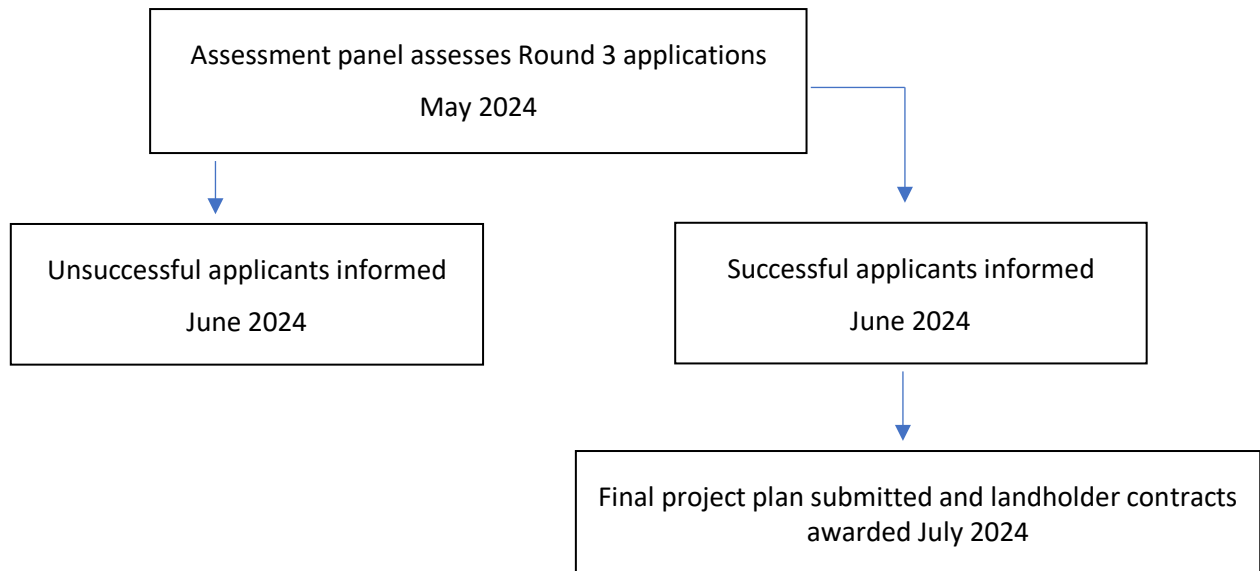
Assessment panel assesses Round 3 applications
May 2024

Unsuccessful applicants informed
June 2024

Successful applicants informed
June 2024

Final project plan submitted and landholder contracts awarded July 2024